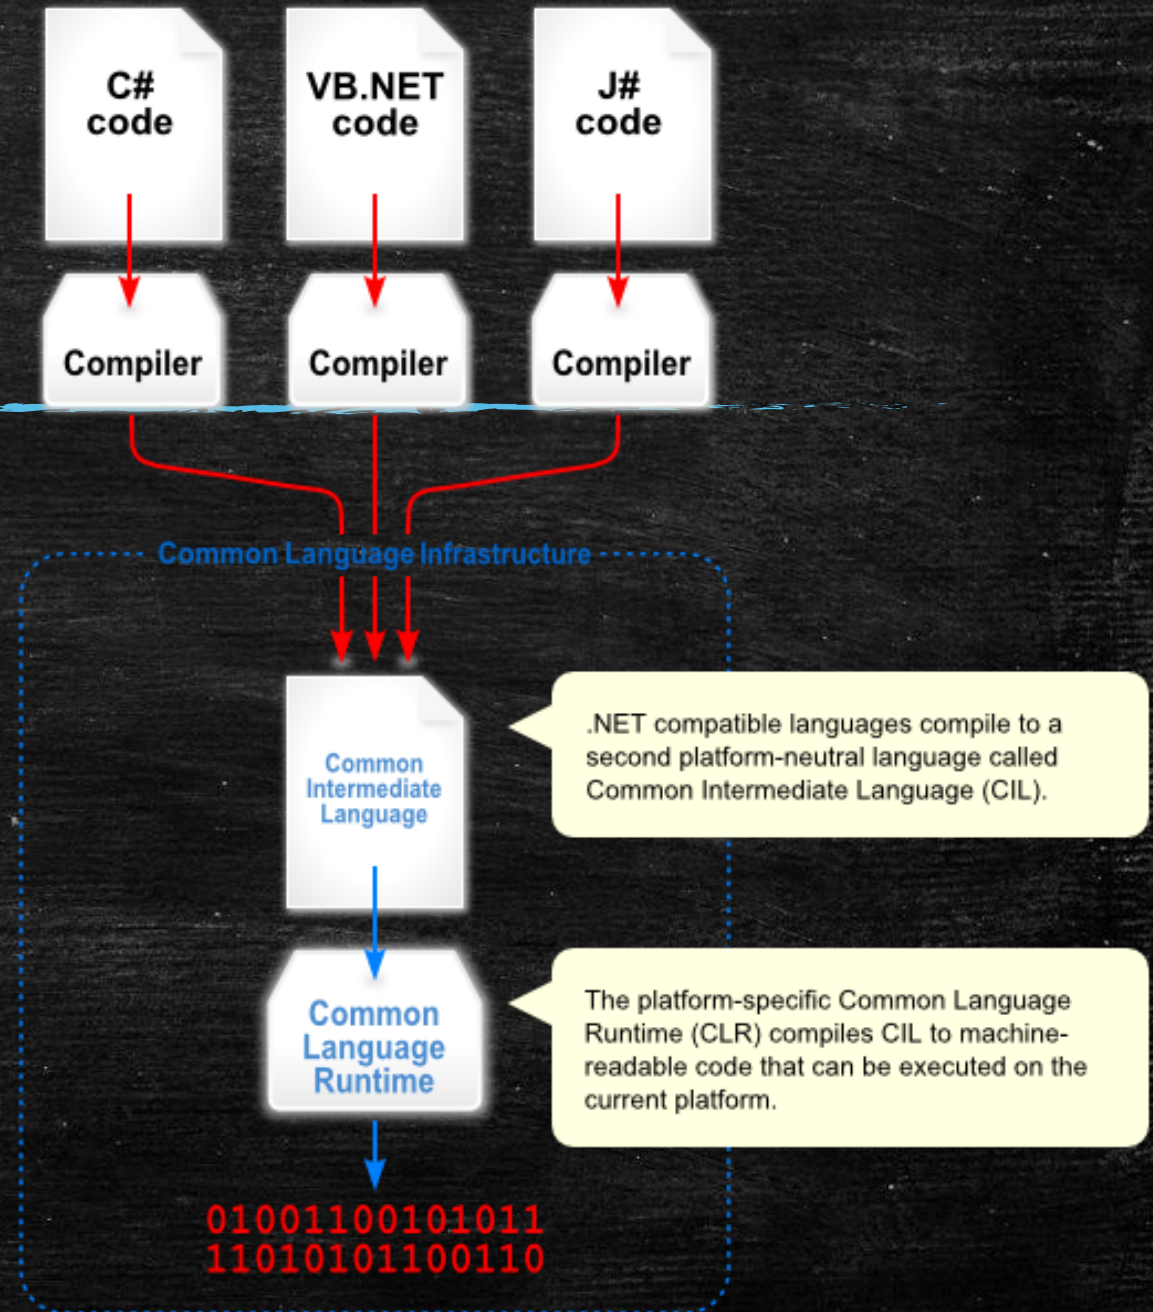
C# code

VB.NET code

J# code

Compiler

Compiler

Compiler

Common Language Infrastructure

Common Intermediate Language

.NET compatible languages compile to a second platform-neutral language called Common Intermediate Language (CIL).

Common Language Runtime

The platform-specific Common Language Runtime (CLR) compiles CIL to machine-readable code that can be executed on the current platform.

01001100101011
11010101100110